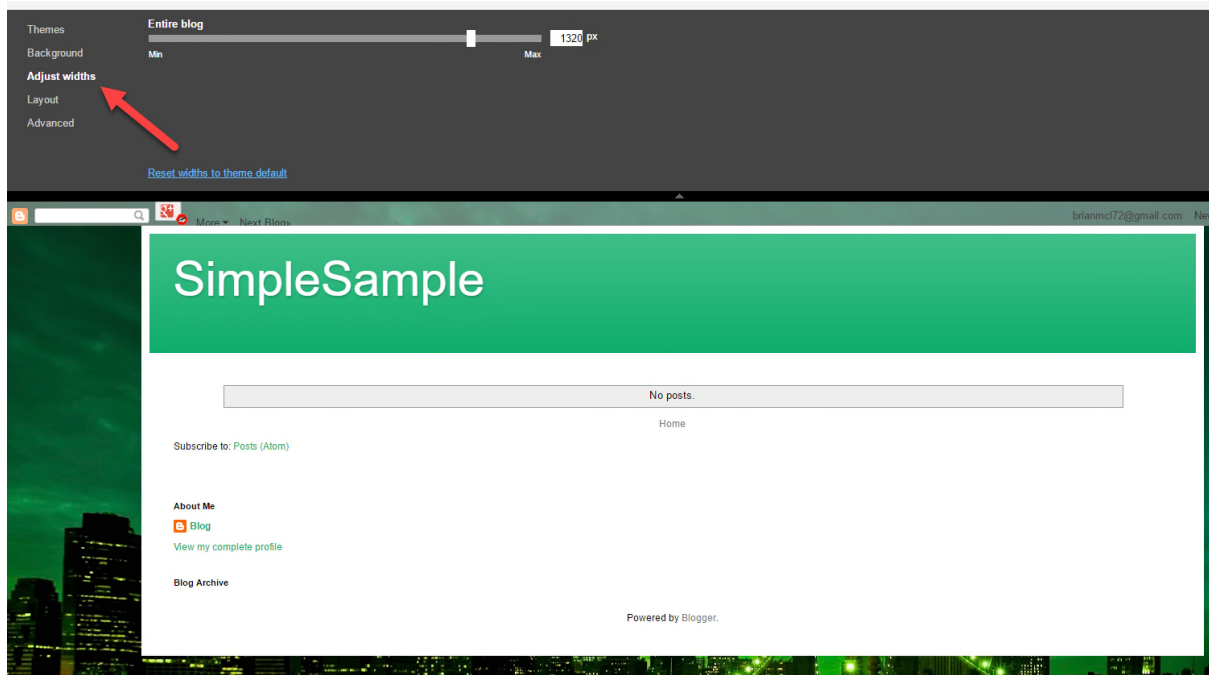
Themes
Background
Adjust widths
Layout
Advanced

Entire blog
1320 px
Min
Max

Reset widths to theme default

More ▾ Next Blog»
brianmcl72@gmail.com Ne

SimpleSample

No posts.

Home

Subscribe to: Posts (Atom)

About Me

Blog

View my complete profile

Blog Archive

Powered by Blogger.